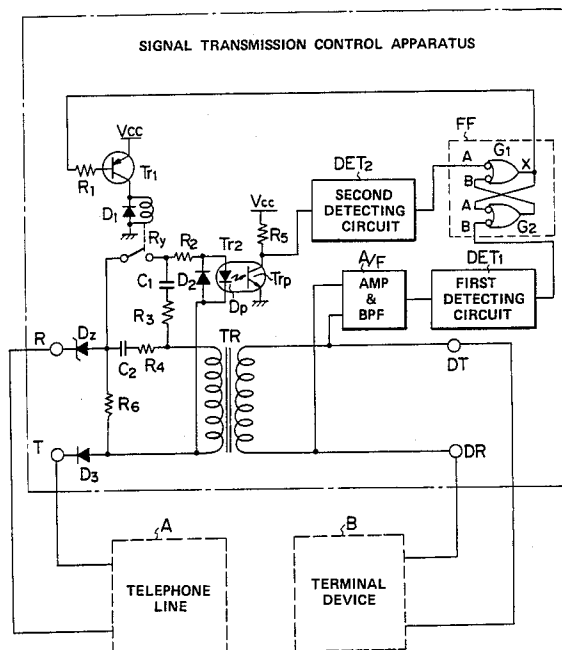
SIGNAL TRANSMISSION CONTROL APPARATUS

Vcc
Tr1
R1
D1
Ry
R2
Tr2
C1
D2
Trp
Dp
R3
Vcc
R5
DET2
SECOND DETECTING CIRCUIT
FF
A
G1
X
B
A
B
G2
DET1
FIRST DETECTING CIRCUIT
AF
AMP & BPF
R
Dz
C2
R4
TR
DT
R6
T
D3
DR
A
TELEPHONE LINE
B
TERMINAL DEVICE